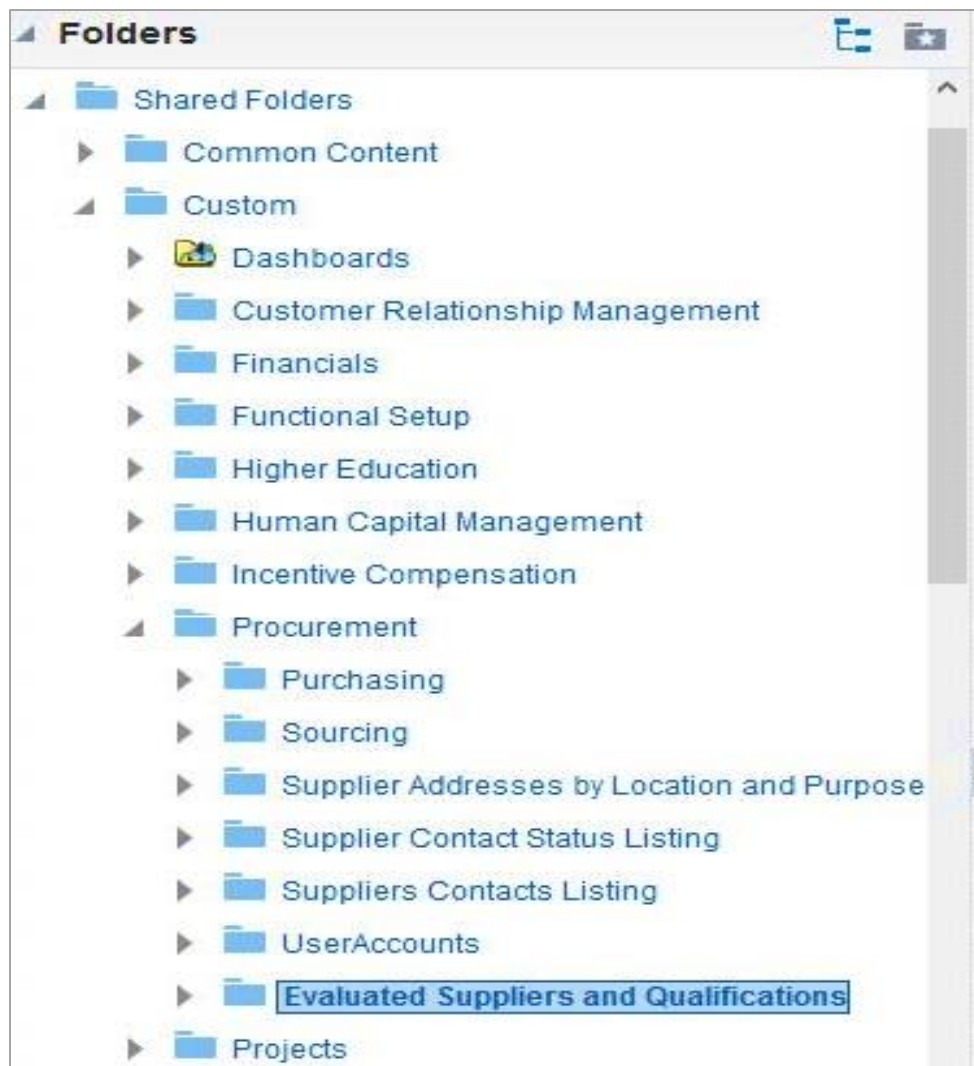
Folders

Shared Folders
Common Content
Custom
Dashboards
Customer Relationship Management
Financials
Functional Setup
Higher Education
Human Capital Management
Incentive Compensation
Procurement
Purchasing
Sourcing
Supplier Addresses by Location and Purpose
Supplier Contact Status Listing
Suppliers Contacts Listing
UserAccounts
Evaluated Suppliers and Qualifications
Projects